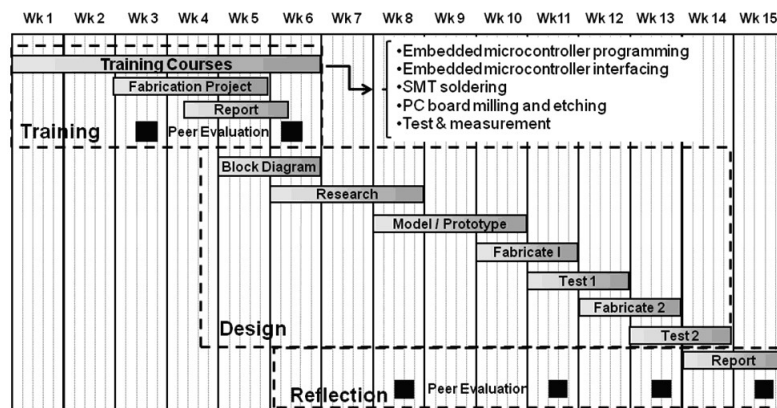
Wk 1 Wk 2 Wk 3 Wk 4 Wk 5 Wk 6 Wk 7 Wk 8 Wk 9 Wk 10 Wk 11 Wk 12 Wk 13 Wk 14 Wk 15

Training Courses
Fabrication Project
Report
Training
Peer Evaluation

•Embedded microcontroller programming
•Embedded microcontroller interfacing
•SMT soldering
•PC board milling and etching
•Test & measurement

Block Diagram
Research
Model / Prototype
Fabricate I
Test 1
Fabricate 2
Design
Test 2
Report
Reflection
Peer Evaluation